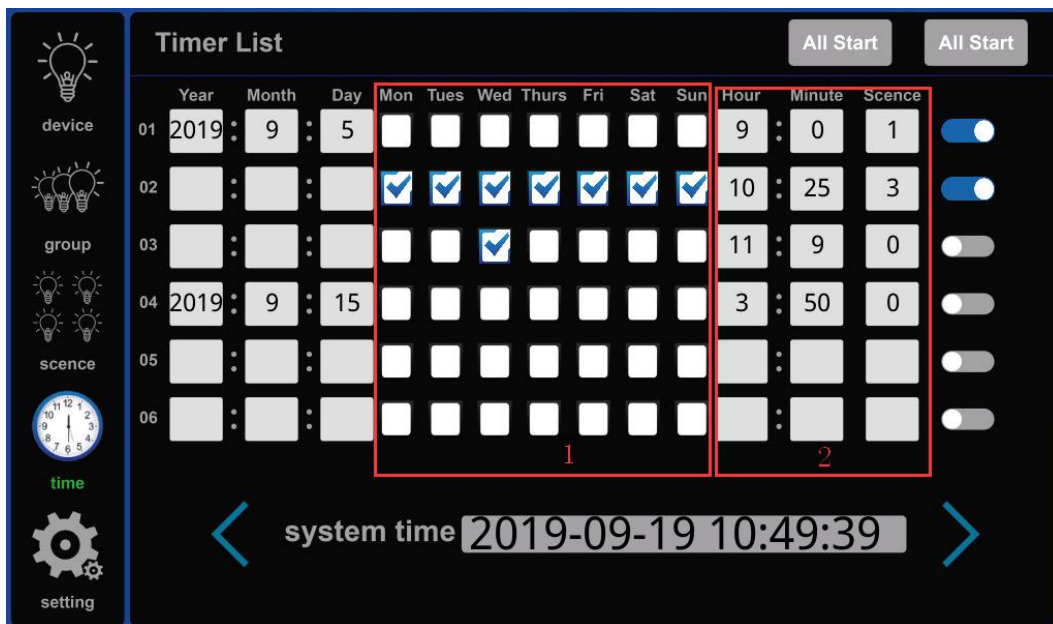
device

group

scence

time

setting

Timer List

All Start

All Start

| | Year | Month | Day | Mon | Tues | Wed | Thurs | Fri | Sat | Sun | Hour | Minute | Scence |
|---|---|---|---|---|---|---|---|---|---|---|---|---|---|
| 01 | 2019 | 9 | 5 | | | | | | | | 9 | 0 | 1 |
| 02 | | | | | | | | | | | 10 | 25 | 3 |
| 03 | | | | | | | | | | | 11 | 9 | 0 |
| 04 | 2019 | 9 | 15 | | | | | | | | 3 | 50 | 0 |
| 05 | | | | | | | | | | | | | |
| 06 | | | | | | | | | | | | | |

1

2

system time 2019-09-19 10:49:39